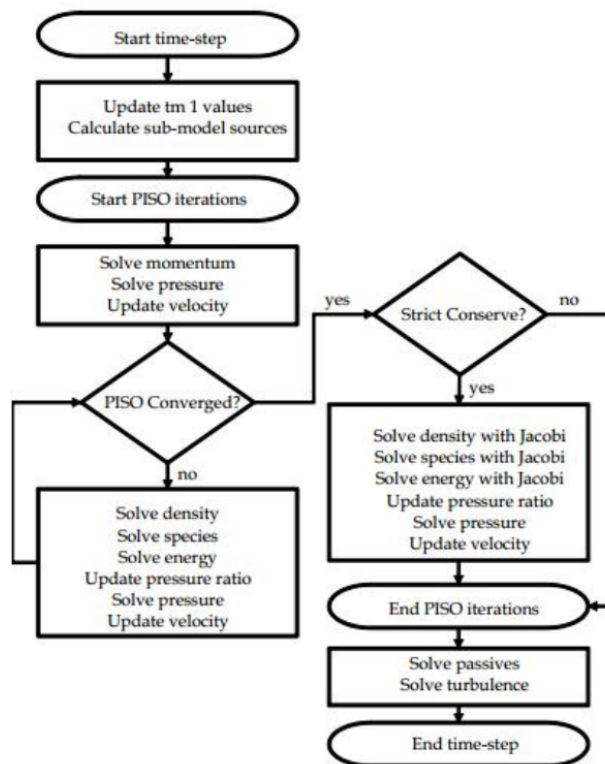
Start time-step

Update tm 1 values
Calculate sub-model sources

Start PISO iterations

Solve momentum
Solve pressure
Update velocity

PISO Converged?

yes

Strict Conserve?

no

yes

no

Solve density
Solve species
Solve energy
Update pressure ratio
Solve pressure
Update velocity

Solve density with Jacobi
Solve species with Jacobi
Solve energy with Jacobi
Update pressure ratio
Solve pressure
Update velocity

End PISO iterations

Solve passives
Solve turbulence

End time-step